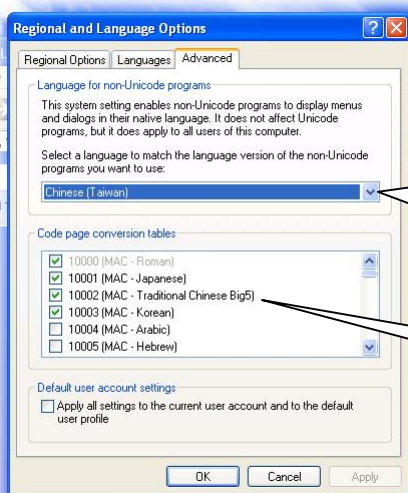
Regional and Language Options

Regional Options | Languages | Advanced

Language for non-Unicode programs

This system setting enables non-Unicode programs to display menus and dialogs in their native language. It does not affect Unicode programs, but it does apply to all users of this computer.

Select a language to match the language version of the non-Unicode programs you want to use:

Chinese (Taiwan)

Code page conversion tables

10000 (MAC - Roman)
10001 (MAC - Japanese)
10002 (MAC - Traditional Chinese Big5)
10003 (MAC - Korean)
10004 (MAC - Arabic)
10005 (MAC - Hebrew)

Default user account settings

Apply all settings to the current user account and to the default user profile

OK | Cancel | Apply